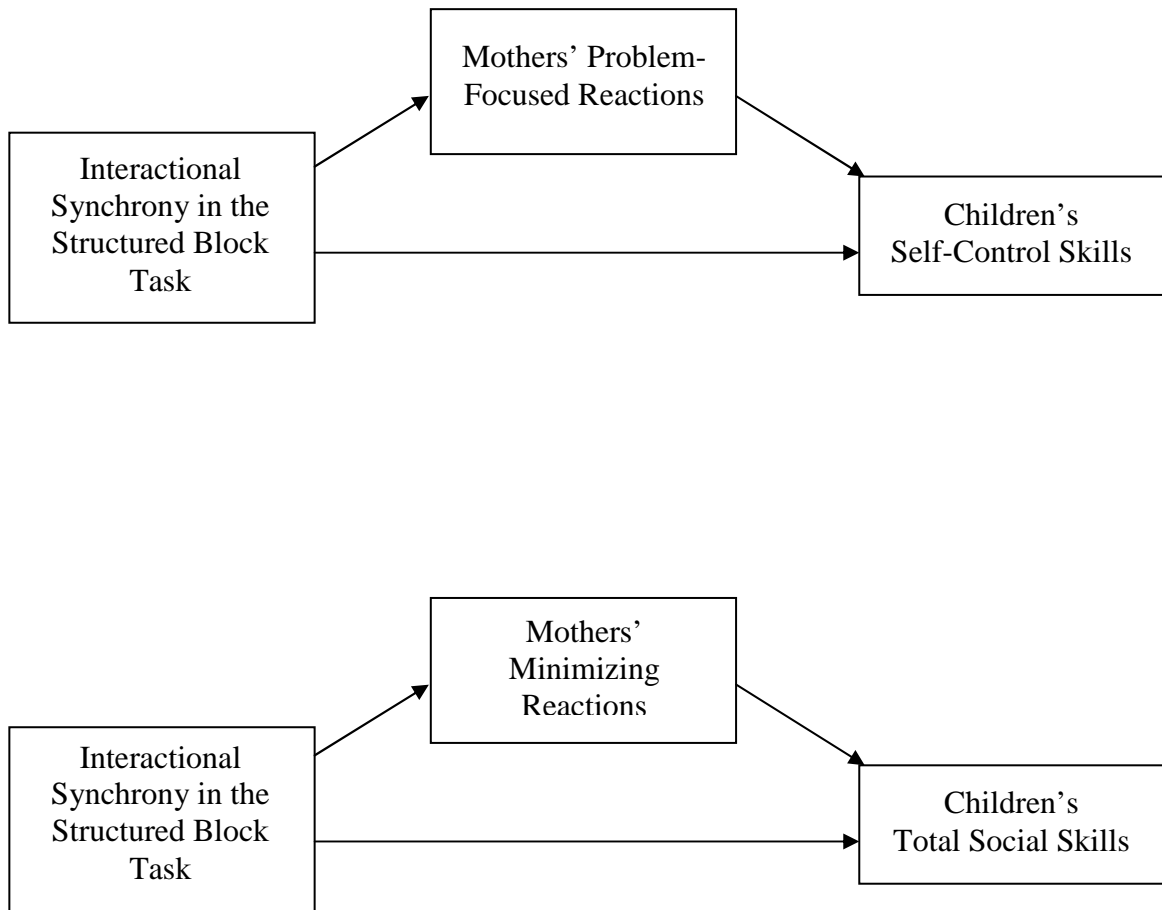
Mothers' Problem-Focused Reactions

Interactional Synchrony in the Structured Block Task

Children's Self-Control Skills

Mothers' Minimizing Reactions

Interactional Synchrony in the Structured Block Task

Children's Total Social Skills